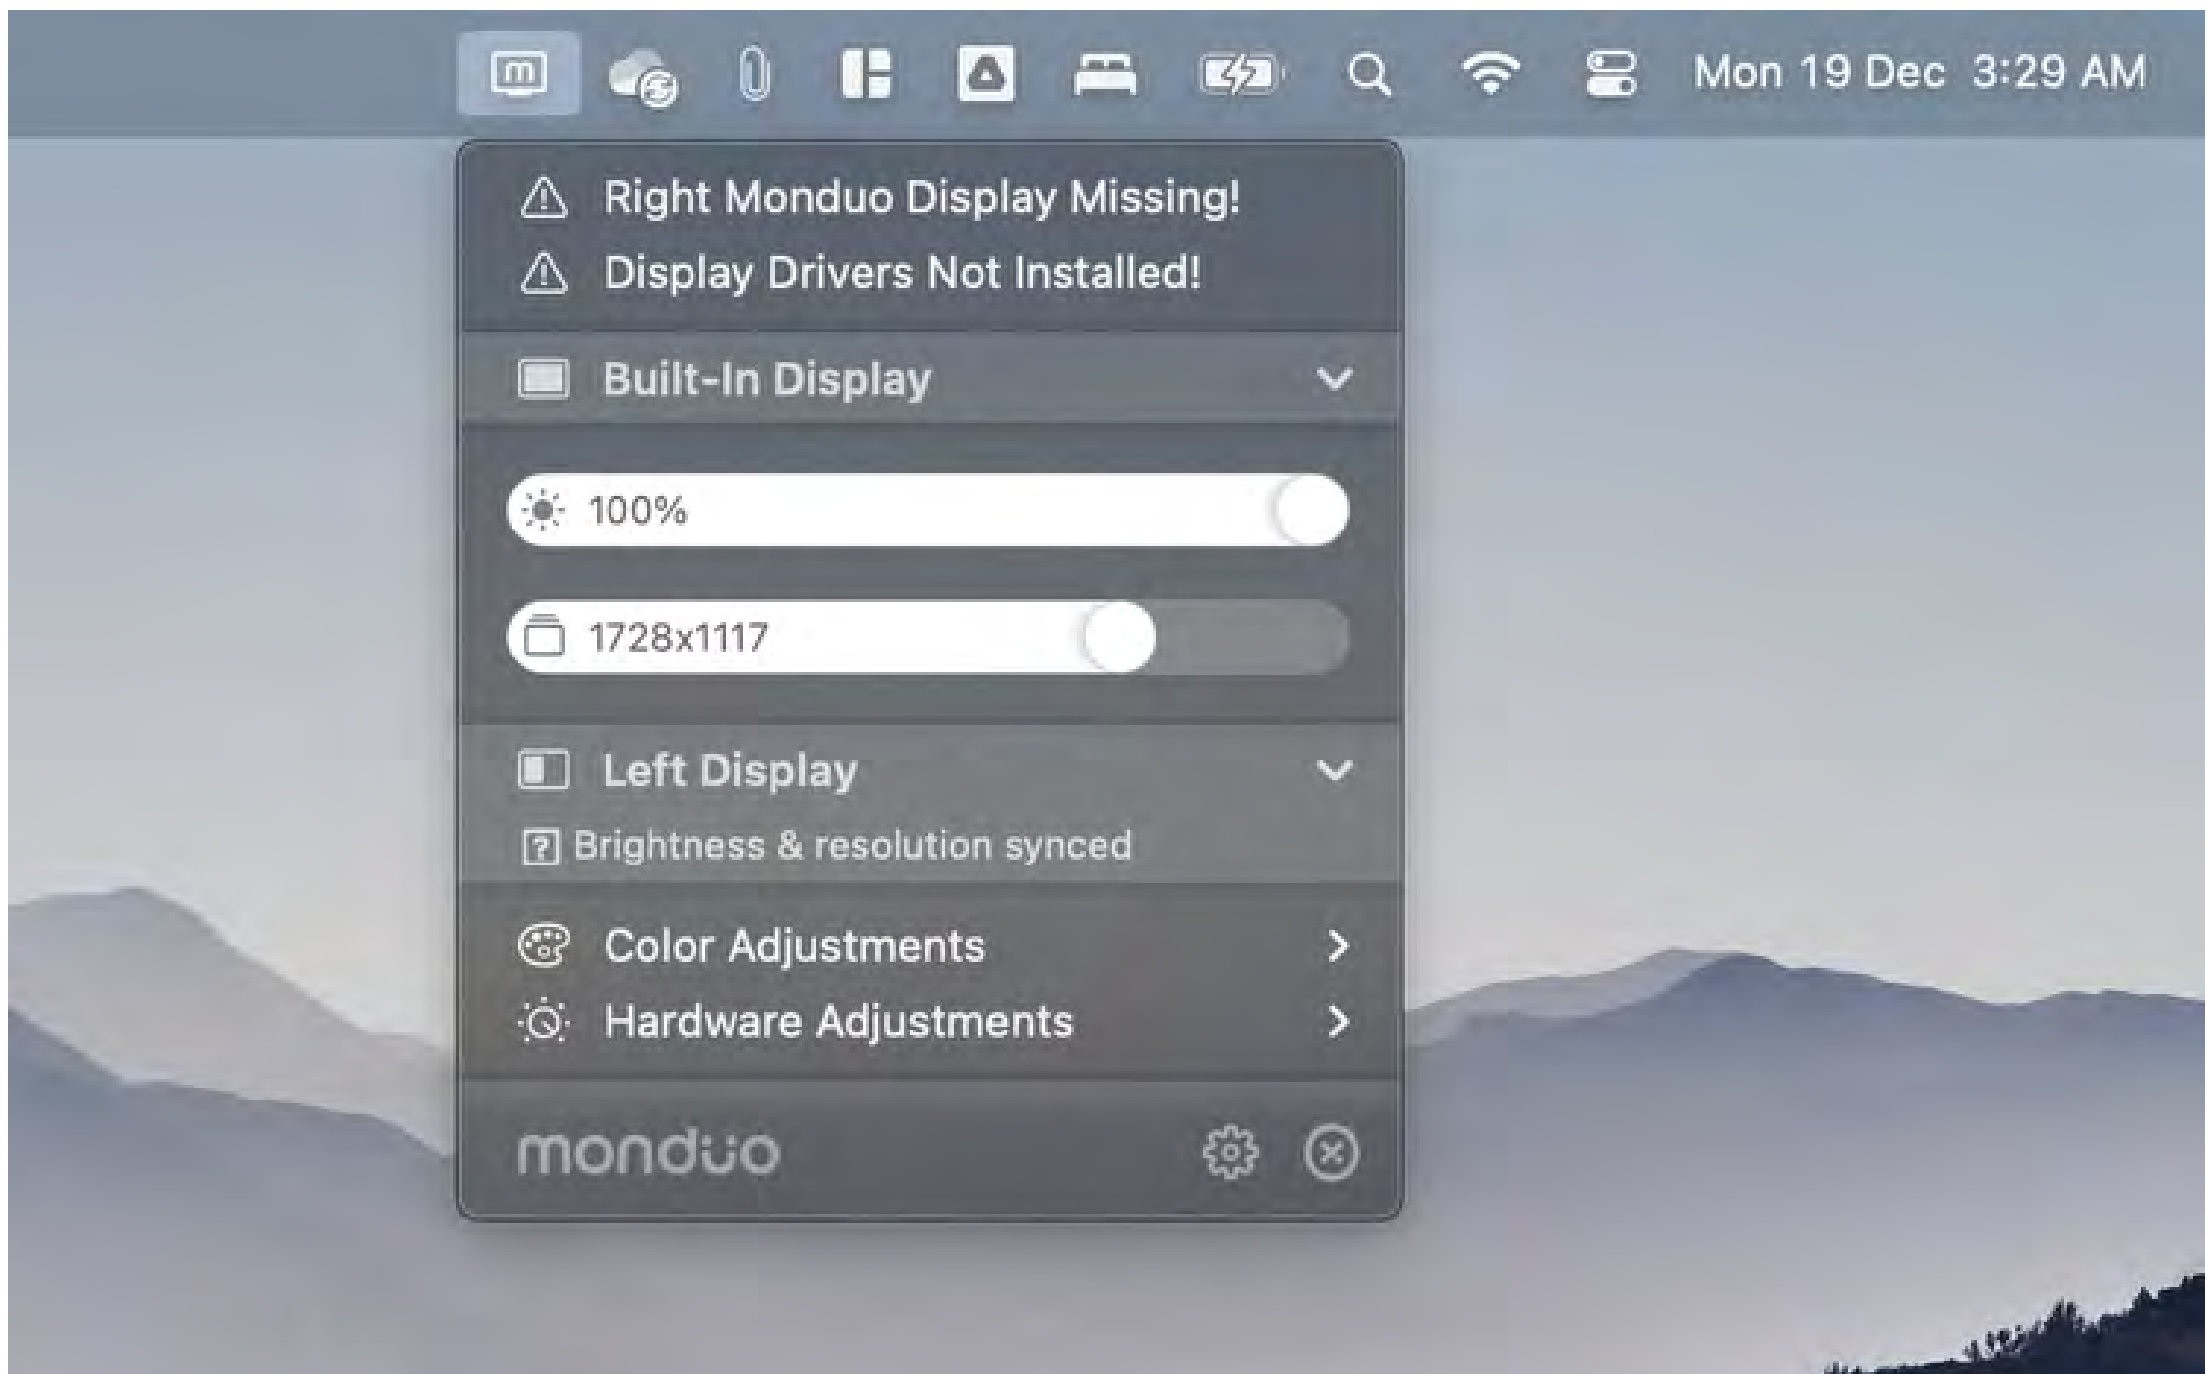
Mon 19 Dec 3:29 AM

Right Monduo Display Missing!
Display Drivers Not Installed!

Built-In Display

100%

1728x1117

Left Display

Brightness & resolution synced

Color Adjustments
Hardware Adjustments

monduo